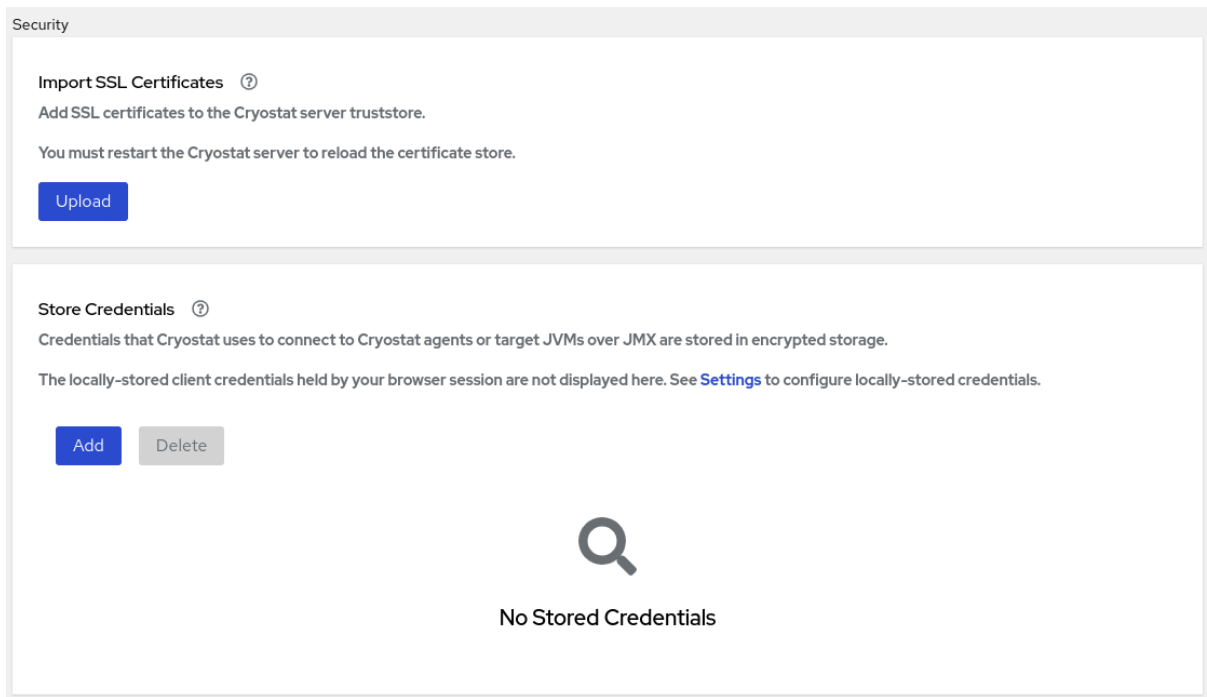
Security

Import SSL Certificates

Add SSL certificates to the Cryostat server truststore.

You must restart the Cryostat server to reload the certificate store.

Upload

Store Credentials

Credentials that Cryostat uses to connect to Cryostat agents or target JVMs over JMX are stored in encrypted storage.

The locally-stored client credentials held by your browser session are not displayed here. See Settings to configure locally-stored credentials.

Add Delete

No Stored Credentials